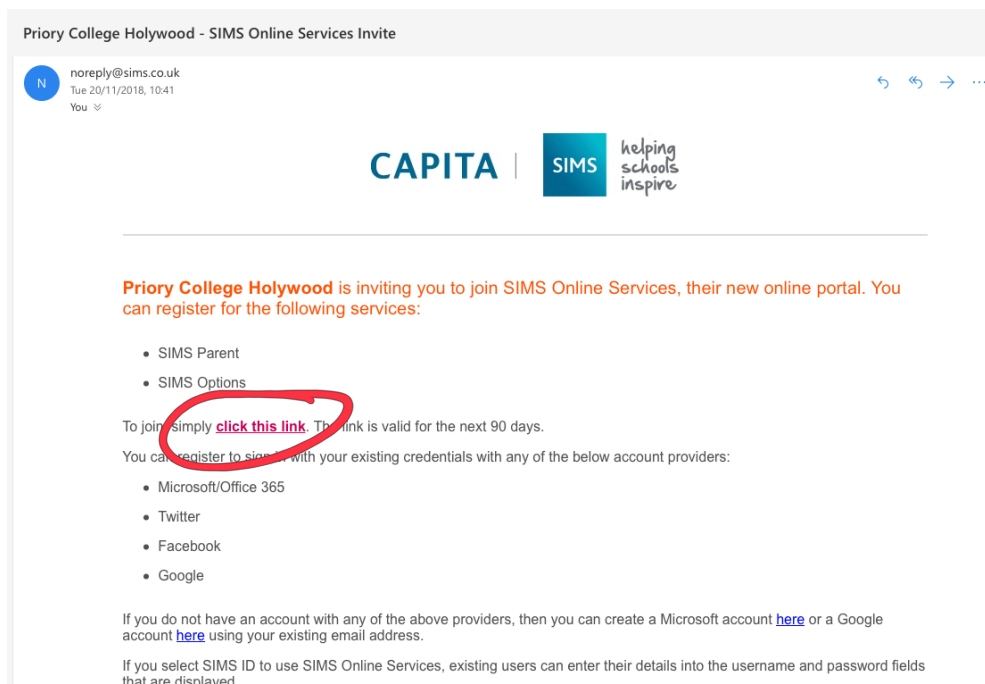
Priory College Holywood - SIMS Online Services Invite

N

noreply@sims.co.uk
Tue 20/11/2018, 10:41
You

CAPITA | SIMS helping schools inspire

Priory College Holywood is inviting you to join SIMS Online Services, their new online portal. You can register for the following services:

- SIMS Parent
- SIMS Options

To join simply click this link. The link is valid for the next 90 days.

You can register to sign in with your existing credentials with any of the below account providers:

- Microsoft/Office 365
- Twitter
- Facebook
- Google

If you do not have an account with any of the above providers, then you can create a Microsoft account here or a Google account here using your existing email address.

If you select SIMS ID to use SIMS Online Services, existing users can enter their details into the username and password fields that are displayed.